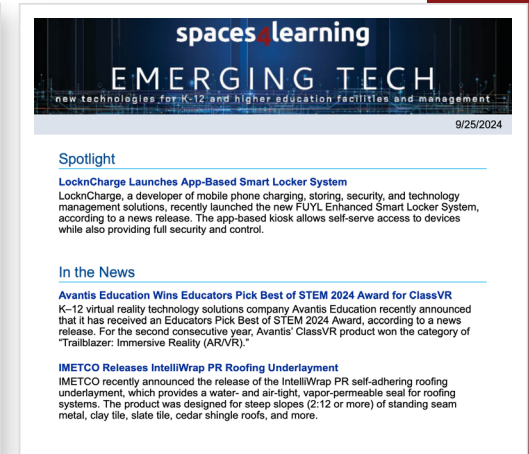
spaces4learning

EMERGING TECH

new technologies for K-12 and higher education facilities and management

9/25/2024

Spotlight

LocknCharge Launches App-Based Smart Locker System

LocknCharge, a developer of mobile phone charging, storing, security, and technology management solutions, recently launched the new FUYL Enhanced Smart Locker System, according to a news release. The app-based kiosk allows self-serve access to devices while also providing full security and control.

In the News

Avantis Education Wins Educators Pick Best of STEM 2024 Award for ClassVR

K–12 virtual reality technology solutions company Avantis Education recently announced that it has received an Educators Pick Best of STEM 2024 Award, according to a news release. For the second consecutive year, Avantis' ClassVR product won the category of "Trailblazer: Immersive Reality (AR/VR)."

IMETCO Releases IntelliWrap PR Roofing Underlayment

IMETCO recently announced the release of the IntelliWrap PR self-adhering roofing underlayment, which provides a water- and air-tight, vapor-permeable seal for roofing systems. The product was designed for steep slopes (2:12 or more) of standing seam metal, clay tile, slate tile, cedar shingle roofs, and more.